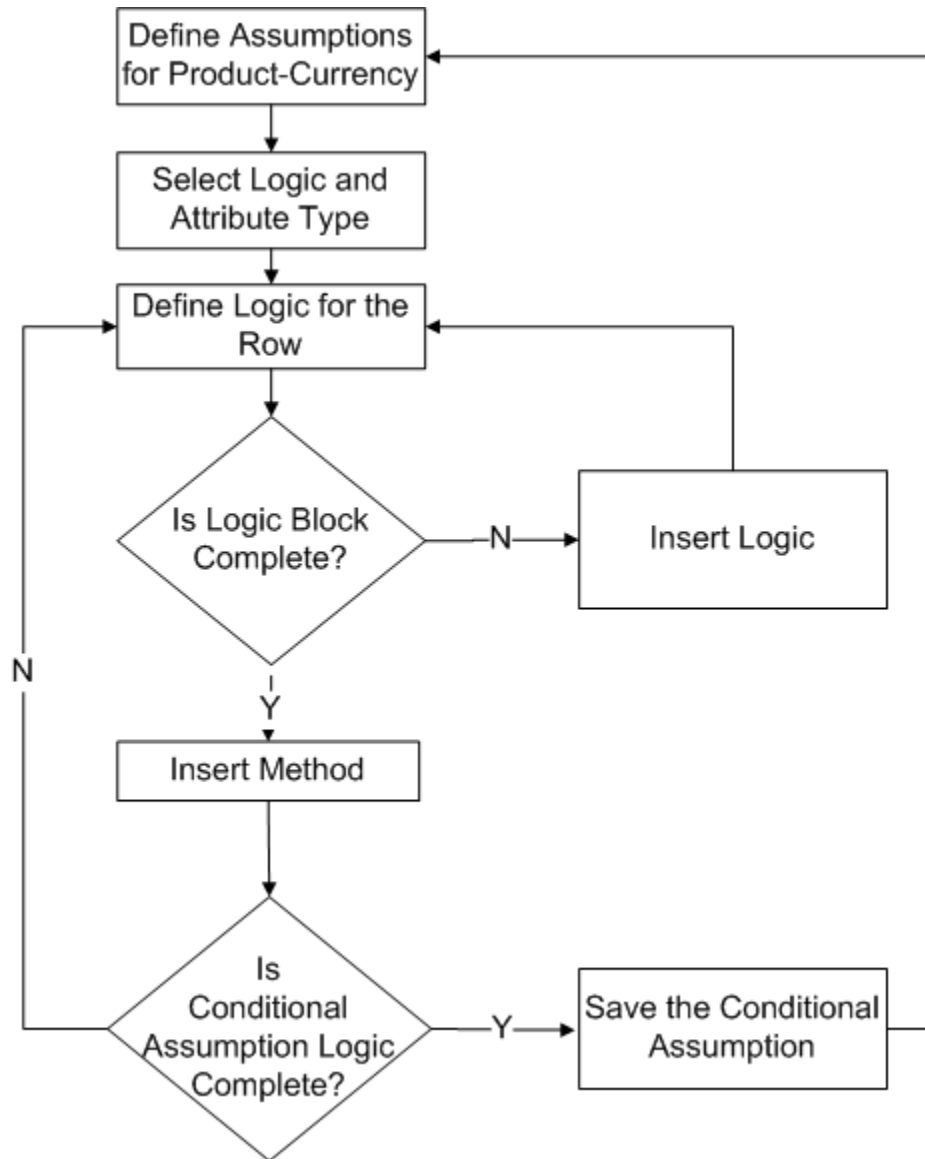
Define Assumptions for Product-Currency

Select Logic and Attribute Type

Define Logic for the Row

Is Logic Block Complete?

N

Insert Logic

N

Y

Insert Method

Is Conditional Assumption Logic Complete?

Y

Save the Conditional Assumption